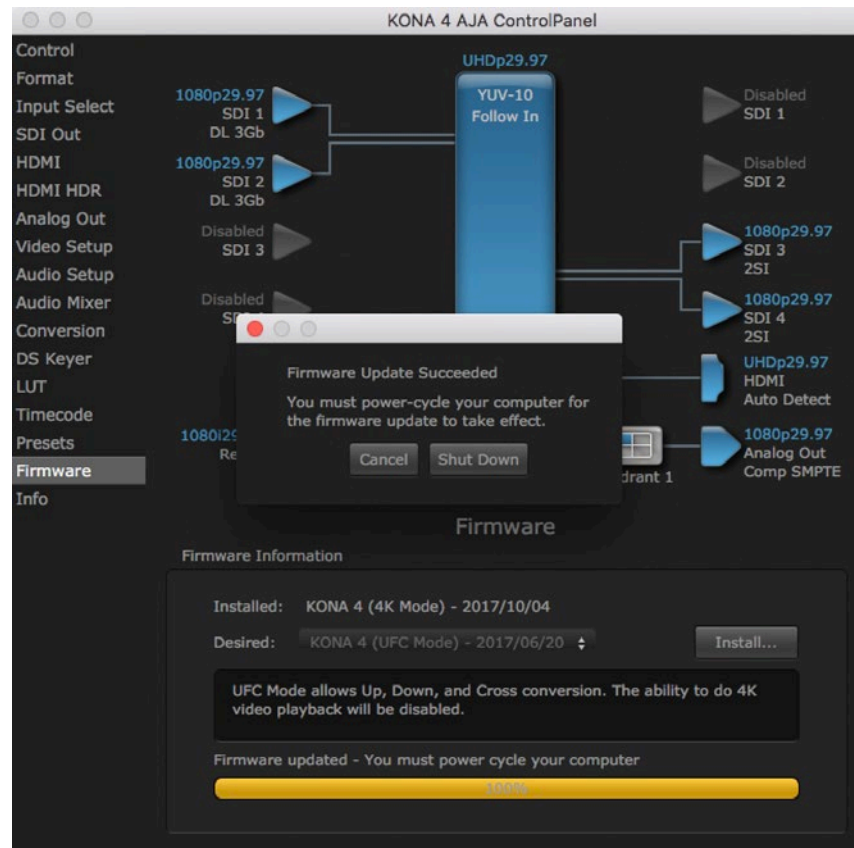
KONA 4 AJA ControlPanel

Control
Format
Input Select
SDI Out
HDMI
HDMI HDR
Analog Out
Video Setup
Audio Setup
Audio Mixer
Conversion
DS Keyer
LUT
Timecode
Presets
Firmware
Info

UHDp29.97
YUV-10
Follow In

1080p29.97
SDI 1
DL 3Gb

1080p29.97
SDI 2
DL 3Gb

Disabled
SDI 3

Disabled
SD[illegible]

1080i2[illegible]
Re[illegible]

Disabled
SDI 1

Disabled
SDI 2

1080p29.97
SDI 3
2SI

1080p29.97
SDI 4
2SI

UHDp29.97
HDMI
Auto Detect

1080p29.97
Analog Out
Comp SMPTE

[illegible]drant 1

Firmware Update Succeeded

You must power-cycle your computer for the firmware update to take effect.

Cancel
Shut Down

Firmware

Firmware Information

Installed: KONA 4 (4K Mode) - 2017/10/04

Desired: KONA 4 (UFC Mode) - 2017/06/20

Install...

UFC Mode allows Up, Down, and Cross conversion. The ability to do 4K video playback will be disabled.

Firmware updated - You must power cycle your computer

100%